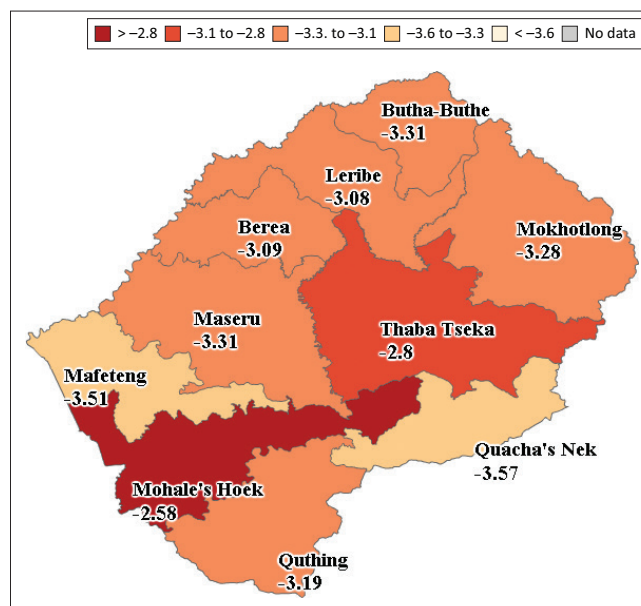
> −2.8 −3.1 to −2.8 −3.3. to −3.1 −3.6 to −3.3 < −3.6 No data

Butha-Buthe
-3.31

Leribe
-3.08

Berea
-3.09

Mokhotlong
-3.28

Maseru
-3.31

Thaba Tseka
-2.8

Mafeteng
-3.51

Quacha's Nek
-3.57

Mohale's Hoek
-2.58

Quthing
-3.19